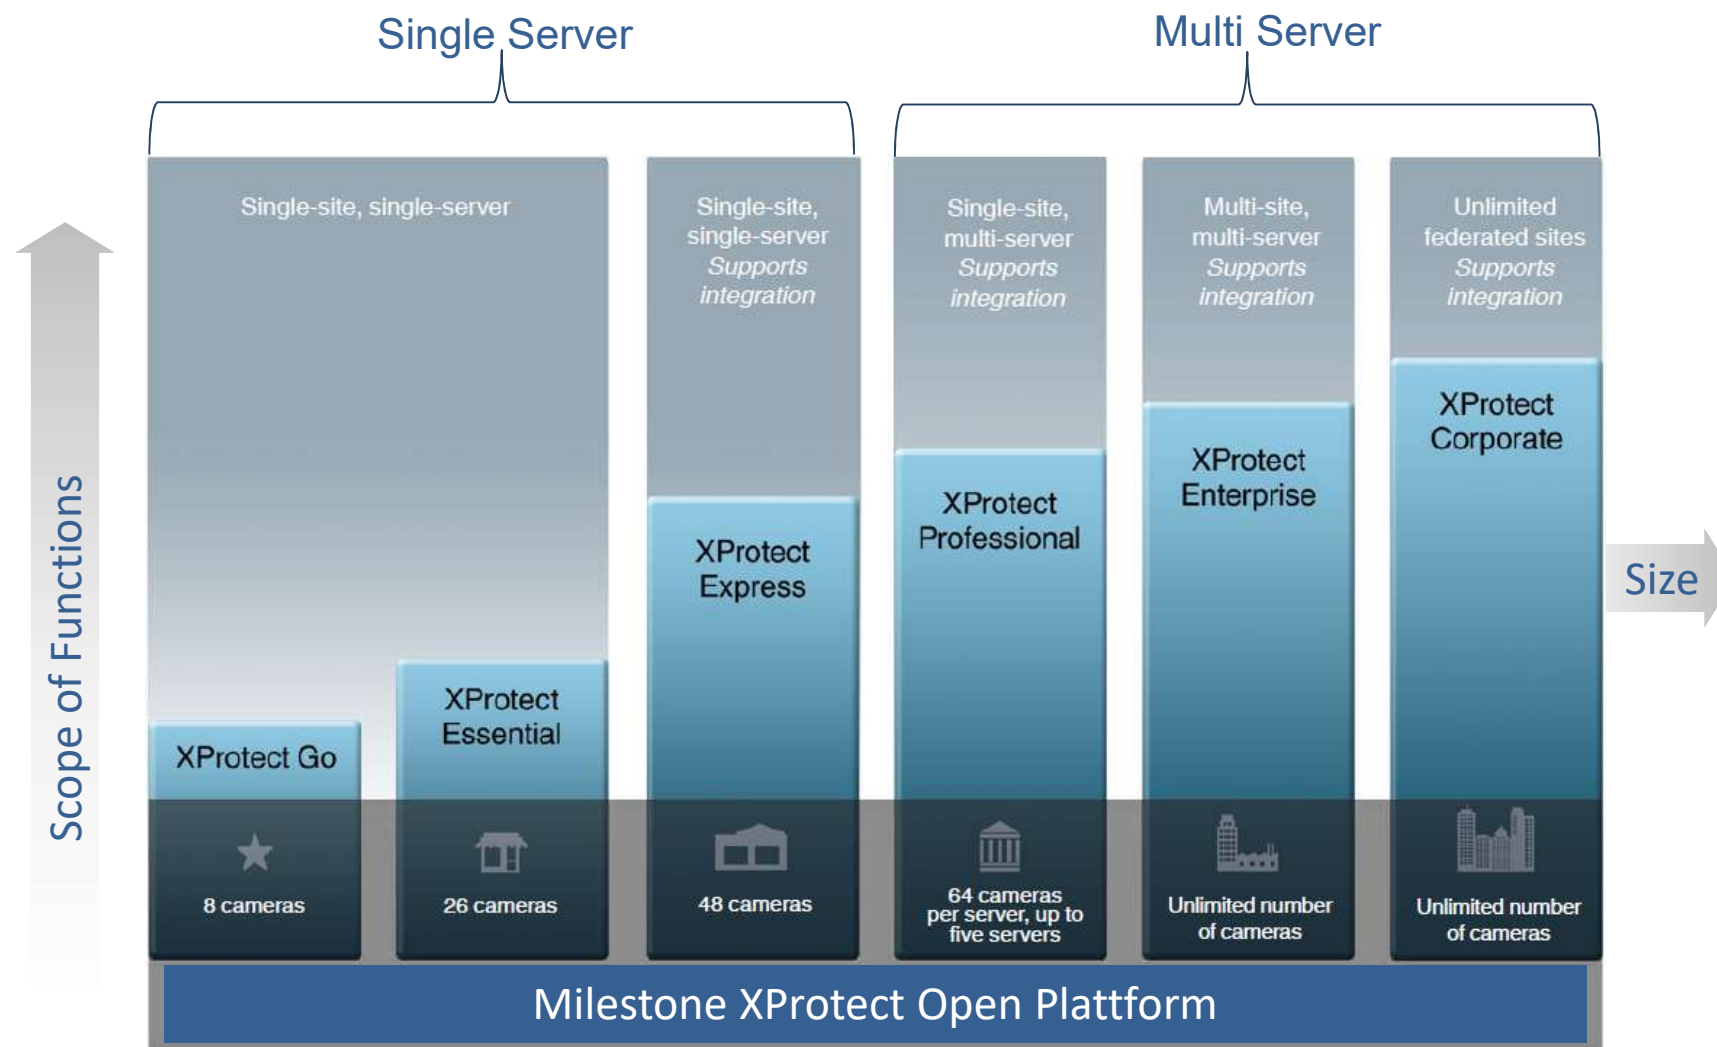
Single Server

Multi Server

Scope of Functions

Single-site, single-server

XProtect Go

8 cameras

XProtect Essential

26 cameras

Single-site, single-server Supports integration

XProtect Express

48 cameras

Single-site, multi-server Supports integration

XProtect Professional

64 cameras per server, up to five servers

Multi-site, multi-server Supports integration

XProtect Enterprise

Unlimited number of cameras

Unlimited federated sites Supports integration

XProtect Corporate

Unlimited number of cameras

Size

Milestone XProtect Open Plattform